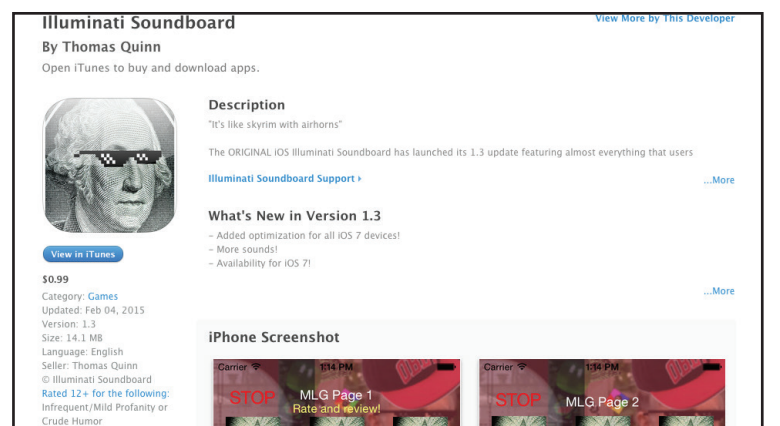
Illuminati Soundboard

By Thomas Quinn

Open iTunes to buy and download apps.

View More by This Developer

View in iTunes

$0.99

Category: Games
Updated: Feb 04, 2015
Version: 1.3
Size: 14.1 MB
Language: English
Seller: Thomas Quinn
© Illuminati Soundboard
Rated 12+ for the following:
Infrequent/Mild Profanity or Crude Humor

Description

"It's like skyrim with airhorns"

The ORIGINAL iOS Illuminati Soundboard has launched its 1.3 update featuring almost everything that users

Illuminati Soundboard Support ›

...More

What's New in Version 1.3

- Added optimization for all iOS 7 devices!
- More sounds!
- Availability for iOS 7!

...More

iPhone Screenshot

Carrier 1:14 PM
STOP MLG Page 1
Rate and review!

Carrier 1:14 PM
STOP MLG Page 2